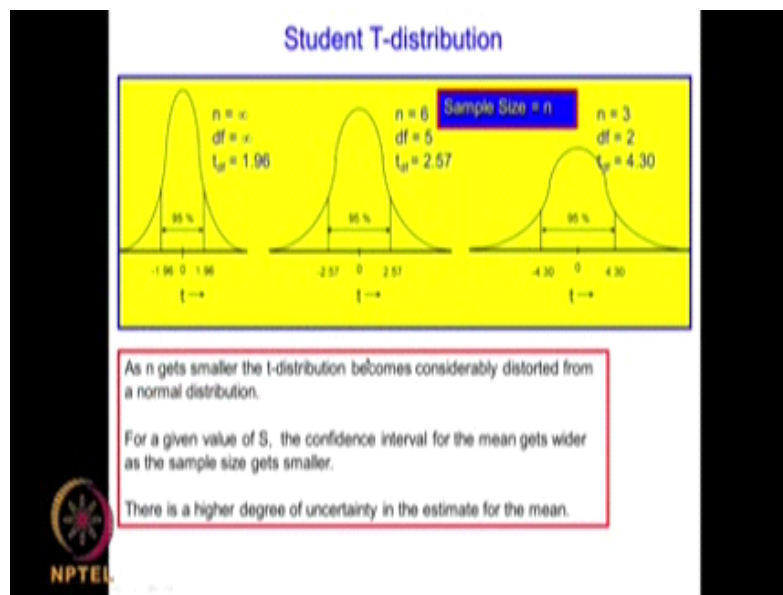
Student T-distribution

Sample Size = n

n = $\infty$
df = $\infty$
$t_{df}$ = 1.96

95 %

-1.96 0 1.96

t →

n = 6
df = 5
$t_{df}$ = 2.57

95 %

-2.57 0 2.57

t →

n = 3
df = 2
$t_{df}$ = 4.30

95 %

-4.30 0 4.30

t →

As n gets smaller the t-distribution becomes considerably distorted from a normal distribution.

For a given value of S, the confidence interval for the mean gets wider as the sample size gets smaller.

There is a higher degree of uncertainty in the estimate for the mean.

NPTEL